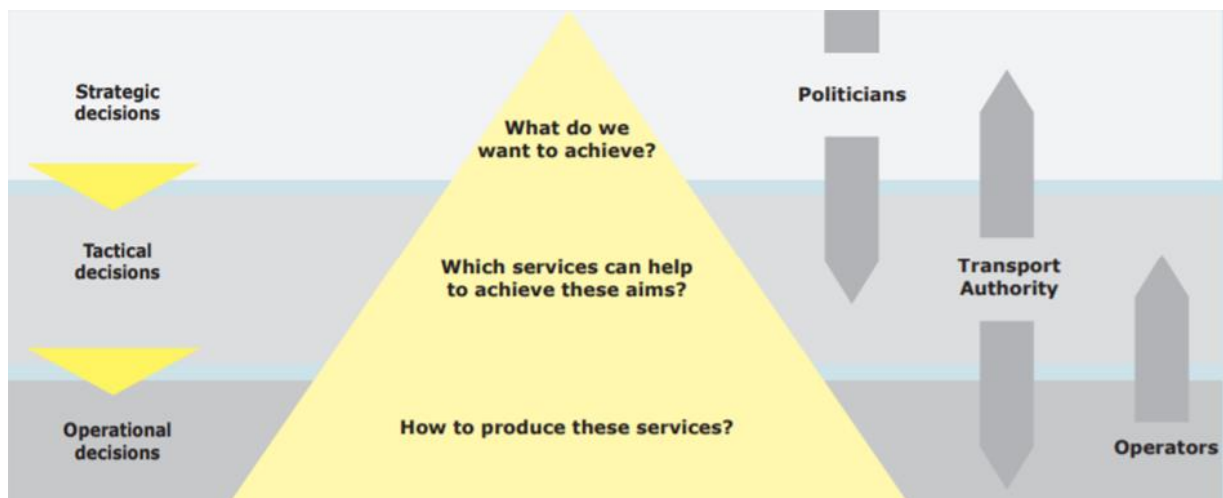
Strategic decisions

What do we want to achieve?

Politicians

Tactical decisions

Which services can help to achieve these aims?

Transport Authority

Operational decisions

How to produce these services?

Operators